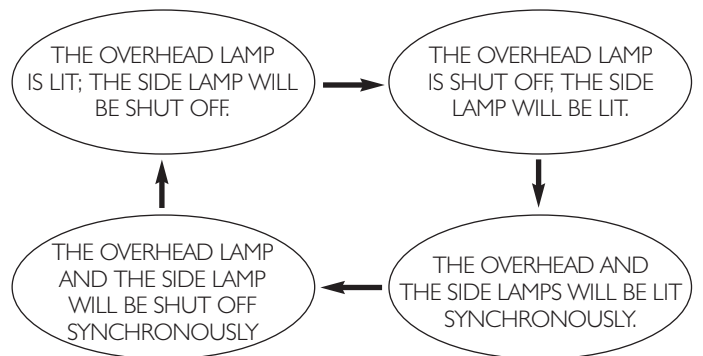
THE OVERHEAD LAMP IS LIT; THE SIDE LAMP WILL BE SHUT OFF.

THE OVERHEAD LAMP IS SHUT OFF, THE SIDE LAMP WILL BE LIT.

THE OVERHEAD AND THE SIDE LAMPS WILL BE LIT SYNCHRONOUSLY.

THE OVERHEAD LAMP AND THE SIDE LAMP WILL BE SHUT OFF SYNCHRONOUSLY